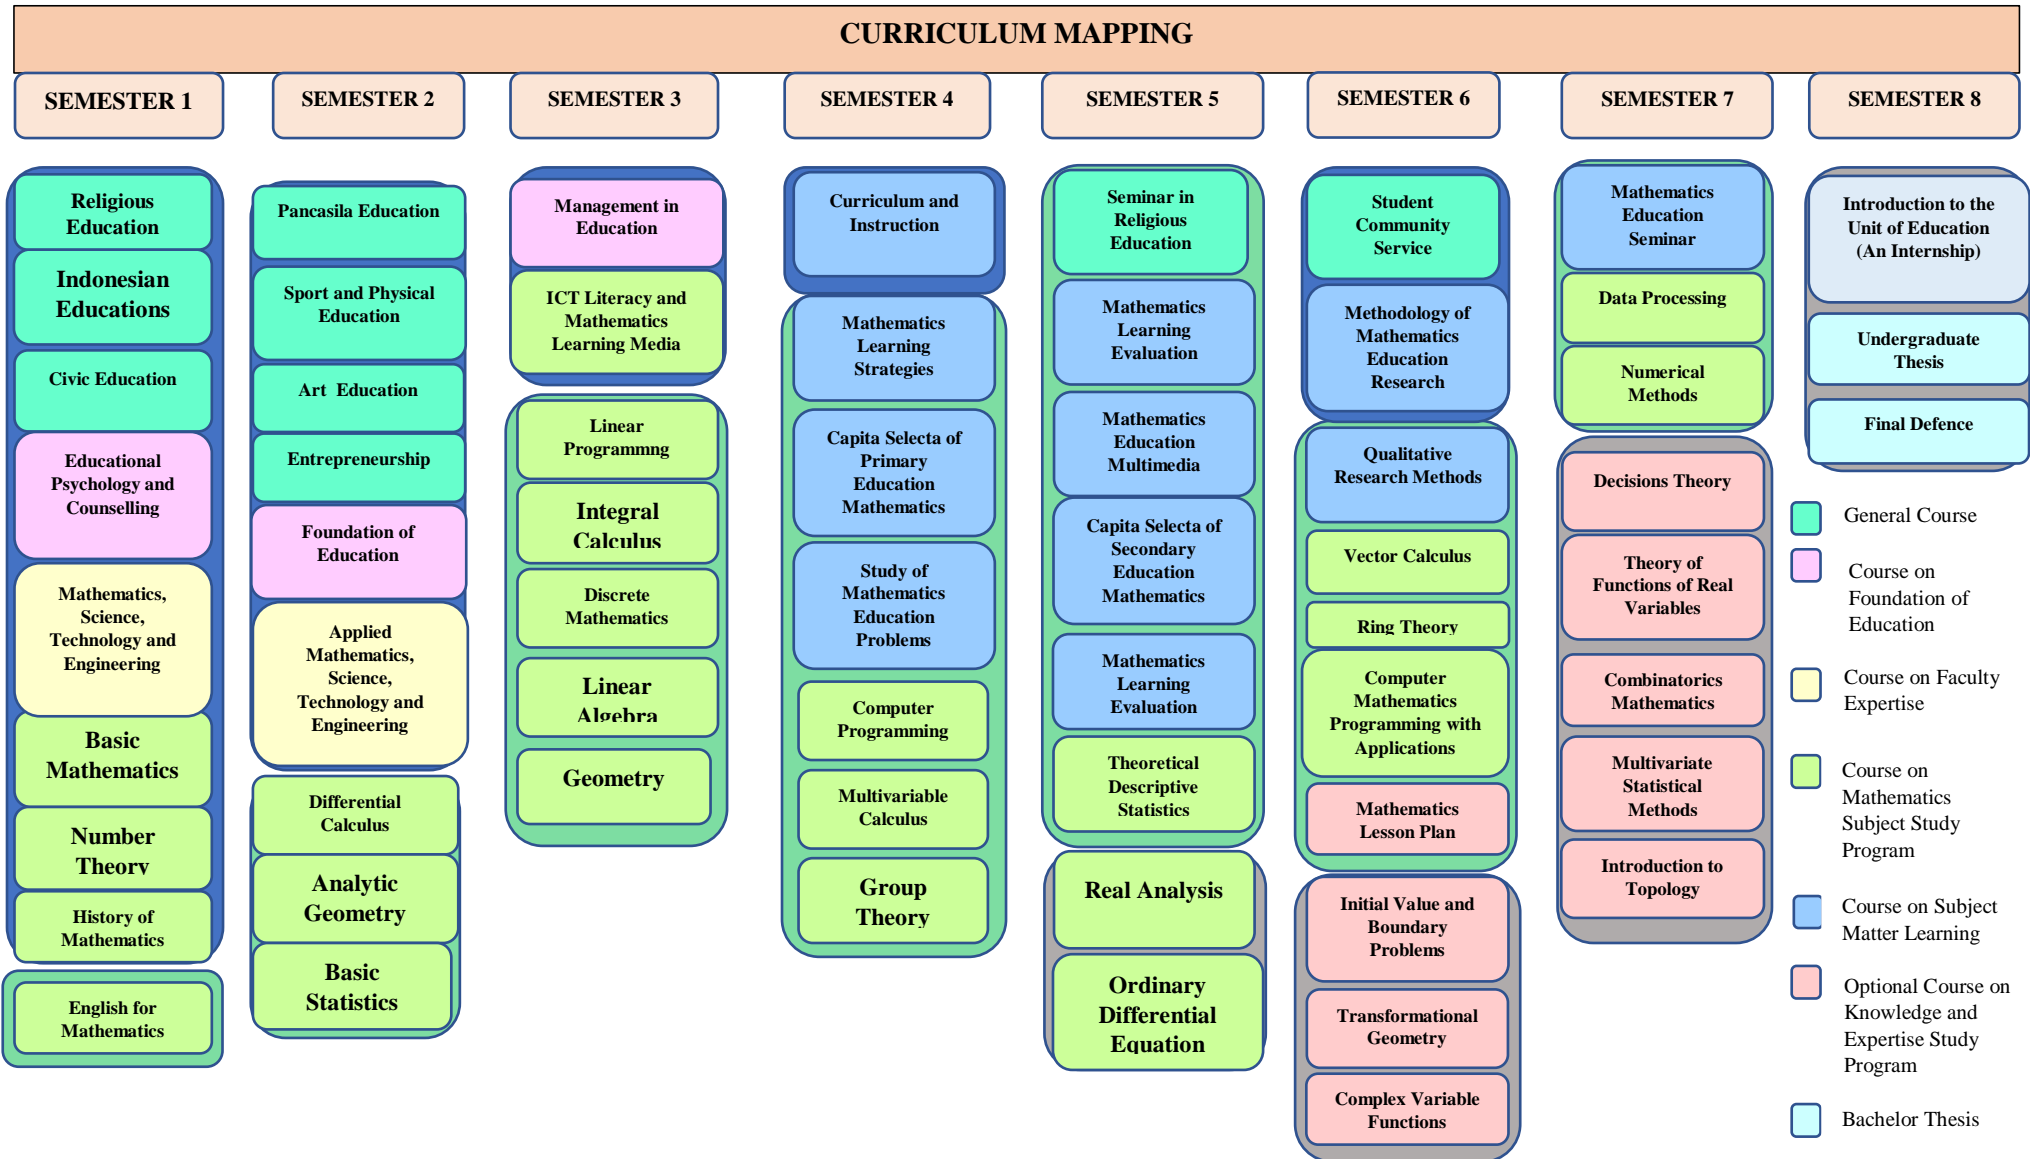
CURRICULUM MAPPING

SEMESTER 1

Religious Education

Indonesian Educations

Civic Education

Educational Psychology and Counselling

Mathematics, Science, Technology and Engineering

Basic Mathematics

Number Theory

History of Mathematics

English for Mathematics

SEMESTER 2

Pancasila Education

Sport and Physical Education

Art Education

Entrepreneurship

Foundation of Education

Applied Mathematics, Science, Technology and Engineering

Differential Calculus

Analytic Geometry

Basic Statistics

SEMESTER 3

Management in Education

ICT Literacy and Mathematics Learning Media

Linear Programmng

Integral Calculus

Discrete Mathematics

Linear Algebra

Geometry

SEMESTER 4

Curriculum and Instruction

Mathematics Learning Strategies

Capita Selecta of Primary Education Mathematics

Study of Mathematics Education Problems

Computer Programming

Multivariable Calculus

Group Theory

SEMESTER 5

Seminar in Religious Education

Mathematics Learning Evaluation

Mathematics Education Multimedia

Capita Selecta of Secondary Education Mathematics

Mathematics Learning Evaluation

Theoretical Descriptive Statistics

Real Analysis

Ordinary Differential Equation

SEMESTER 6

Student Community Service

Methodology of Mathematics Education Research

Qualitative Research Methods

Vector Calculus

Ring Theory

Computer Mathematics Programming with Applications

Mathematics Lesson Plan

Initial Value and Boundary Problems

Transformational Geometry

Complex Variable Functions

SEMESTER 7

Mathematics Education Seminar

Data Processing

Numerical Methods

Decisions Theory

Theory of Functions of Real Variables

Combinatorics Mathematics

Multivariate Statistical Methods

Introduction to Topology

SEMESTER 8

Introduction to the Unit of Education (An Internship)

Undergraduate Thesis

Final Defence

General Course

Course on Foundation of Education

Course on Faculty Expertise

Course on Mathematics Subject Study Program

Course on Subject Matter Learning

Optional Course on Knowledge and Expertise Study Program

Bachelor Thesis